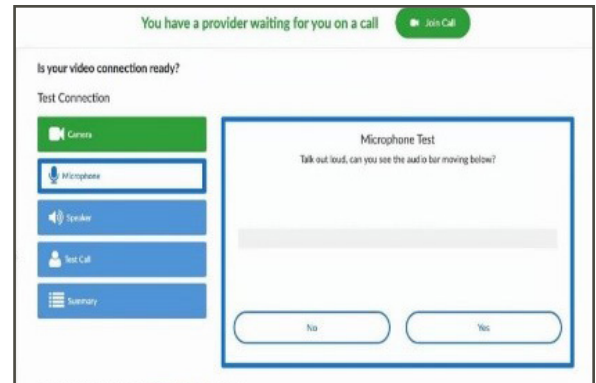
You have a provider waiting for you on a call

Join Call

Is your video connection ready?

Test Connection

Camera

Microphone

Speaker

Test Call

Summary

Microphone Test

Talk out loud, can you see the audio bar moving below?

No

Yes